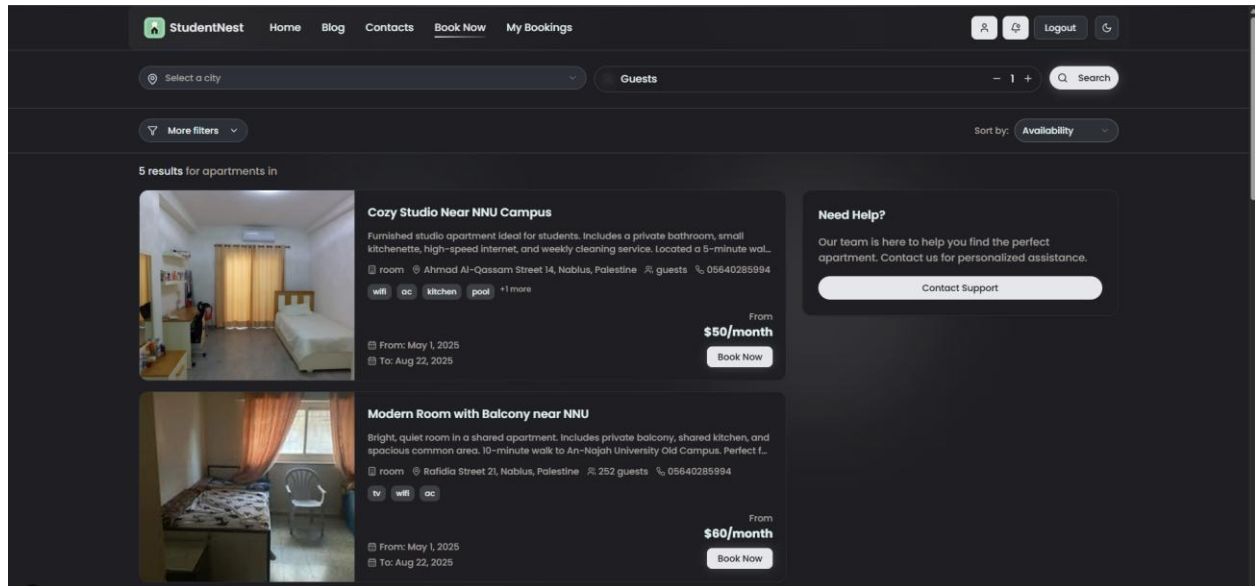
StudentNest Home Blog Contacts Book Now My Bookings

Logout

Select a city

Guests

− 1 +

Search

More filters

Sort by: Availability

5 results for apartments in

Cozy Studio Near NNU Campus

Furnished studio apartment ideal for students. Includes a private bathroom, small kitchenette, high-speed internet, and weekly cleaning service. Located a 5-minute wal...

room Ahmad Al-Qassam Street 14, Nablus, Palestine guests 05640285994

wifi ac kitchen pool +1 more

From: May 1, 2025
To: Aug 22, 2025

From
$50/month

Book Now

Modern Room with Balcony near NNU

Bright, quiet room in a shared apartment. Includes private balcony, shared kitchen, and spacious common area. 10-minute walk to An-Najah University Old Campus. Perfect f...

room Rafidia Street 21, Nablus, Palestine 252 guests 05640285994

tv wifi ac

From: May 1, 2025
To: Aug 22, 2025

From
$60/month

Book Now

Need Help?

Our team is here to help you find the perfect apartment. Contact us for personalized assistance.

Contact Support